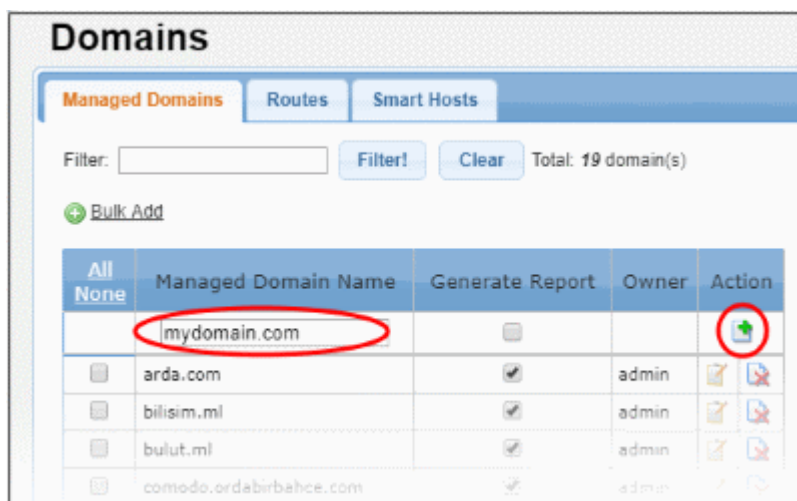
Domains

Managed Domains Routes Smart Hosts

Filter: Filter! Clear Total: 19 domain(s)

Bulk Add

| All None | Managed Domain Name | Generate Report | Owner | Action |
|---|---|---|---|---|
| | mydomain.com | | | |
| | arda.com | ✔ | admin | |
| | bilisim.ml | ✔ | admin | |
| | bulut.ml | ✔ | admin | |
| | comodo.ordabirbahce.com | ✔ | admin | |